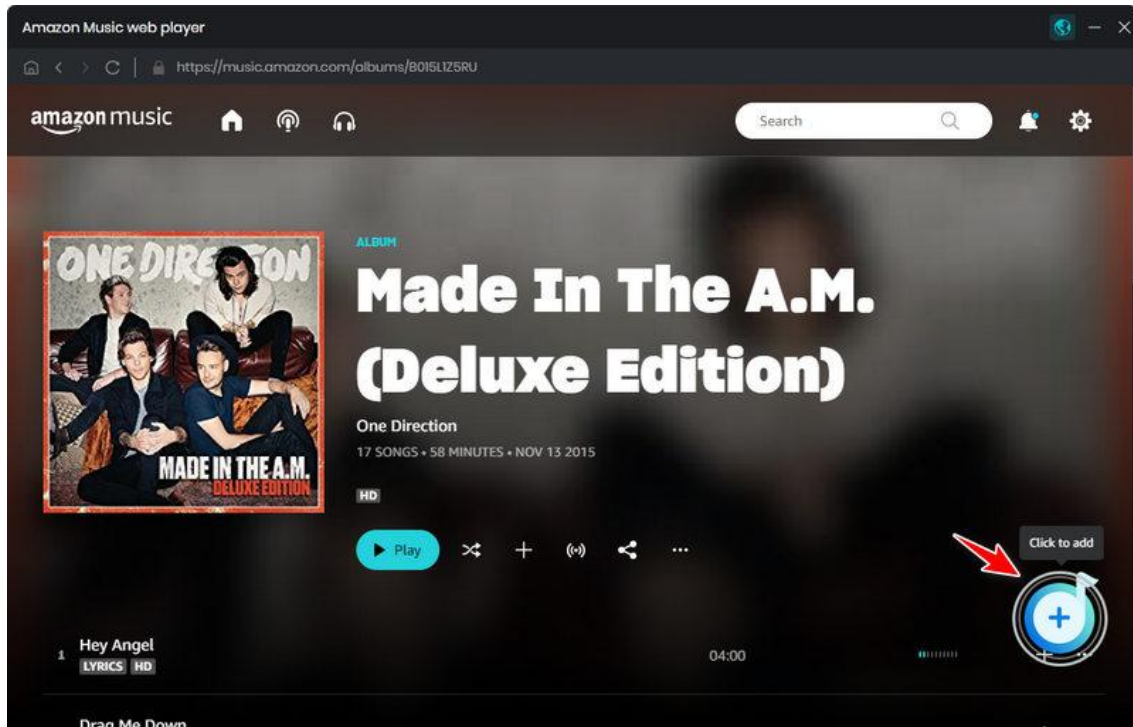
Amazon Music web player

https://music.amazon.com/albums/B015LIZ5RU

amazon music

Search

ONE DIRECTION

MADE IN THE A.M.
DELUXE EDITION

ALBUM

Made In The A.M. (Deluxe Edition)

One Direction

17 SONGS • 58 MINUTES • NOV 13 2015

HD

Play

Click to add

1 Hey Angel
LYRICS HD

04:00

Drag Me Down